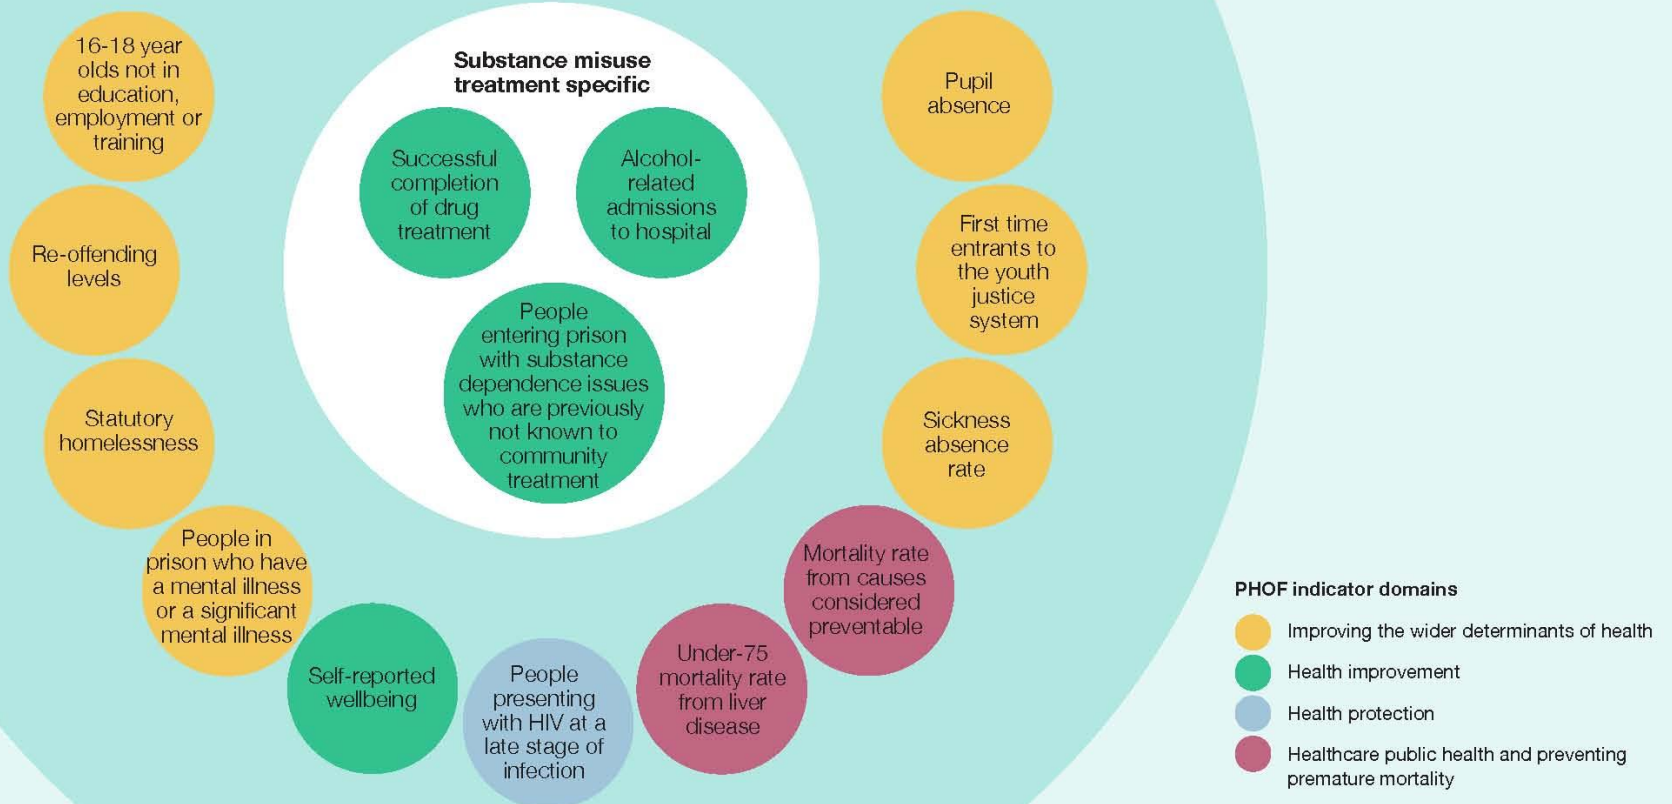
Substance misuse treatment specific

Successful completion of drug treatment

Alcohol-related admissions to hospital

People entering prison with substance dependence issues who are previously not known to community treatment

16-18 year olds not in education, employment or training

Re-offending levels

Statutory homelessness

People in prison who have a mental illness or a significant mental illness

Self-reported wellbeing

People presenting with HIV at a late stage of infection

Under-75 mortality rate from liver disease

Mortality rate from causes considered preventable

Sickness absence rate

First time entrants to the youth justice system

Pupil absence

PHOF indicator domains

Improving the wider determinants of health

Health improvement

Health protection

Healthcare public health and preventing premature mortality